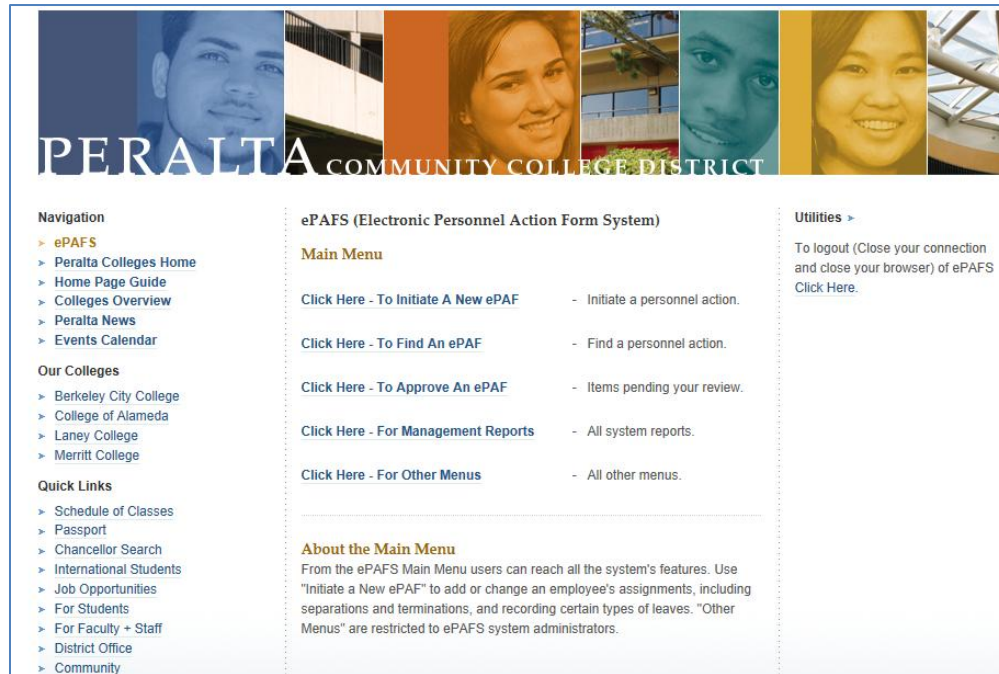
PERALTA COMMUNITY COLLEGE DISTRICT

Navigation
ePAFS
Peralta Colleges Home
Home Page Guide
Colleges Overview
Peralta News
Events Calendar

Our Colleges
Berkeley City College
College of Alameda
Laney College
Merritt College

Quick Links
Schedule of Classes
Passport
Chancellor Search
International Students
Job Opportunities
For Students
For Faculty + Staff
District Office
Community

ePAFS (Electronic Personnel Action Form System)

Main Menu

Click Here - To Initiate A New ePAF - Initiate a personnel action.

Click Here - To Find An ePAF - Find a personnel action.

Click Here - To Approve An ePAF - Items pending your review.

Click Here - For Management Reports - All system reports.

Click Here - For Other Menus - All other menus.

About the Main Menu
From the ePAFS Main Menu users can reach all the system's features. Use "Initiate a New ePAF" to add or change an employee's assignments, including separations and terminations, and recording certain types of leaves. "Other Menus" are restricted to ePAFS system administrators.

Utilities

To logout (Close your connection and close your browser) of ePAFS Click Here.